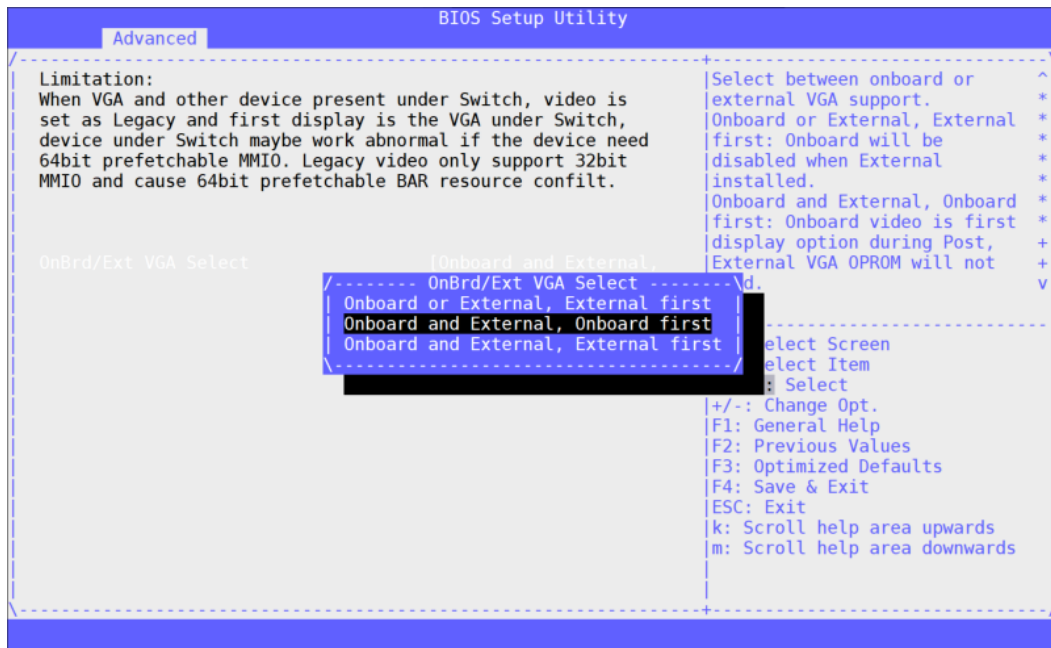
BIOS Setup Utility
Advanced

Limitation:
When VGA and other device present under Switch, video is set as Legacy and first display is the VGA under Switch, device under Switch maybe work abnormal if the device need 64bit prefetchable MMIO. Legacy video only support 32bit MMIO and cause 64bit prefetchable BAR resource confilt.

OnBrd/Ext VGA Select [Onboard and External,

OnBrd/Ext VGA Select
Onboard or External, External first
Onboard and External, Onboard first
Onboard and External, External first

Select between onboard or external VGA support.
Onboard or External, External first: Onboard will be disabled when External installed.
Onboard and External, Onboard first: Onboard video is first display option during Post, External VGA OPROM will not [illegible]d.

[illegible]elect Screen
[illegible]elect Item
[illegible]: Select
+/-: Change Opt.
F1: General Help
F2: Previous Values
F3: Optimized Defaults
F4: Save & Exit
ESC: Exit
k: Scroll help area upwards
m: Scroll help area downwards